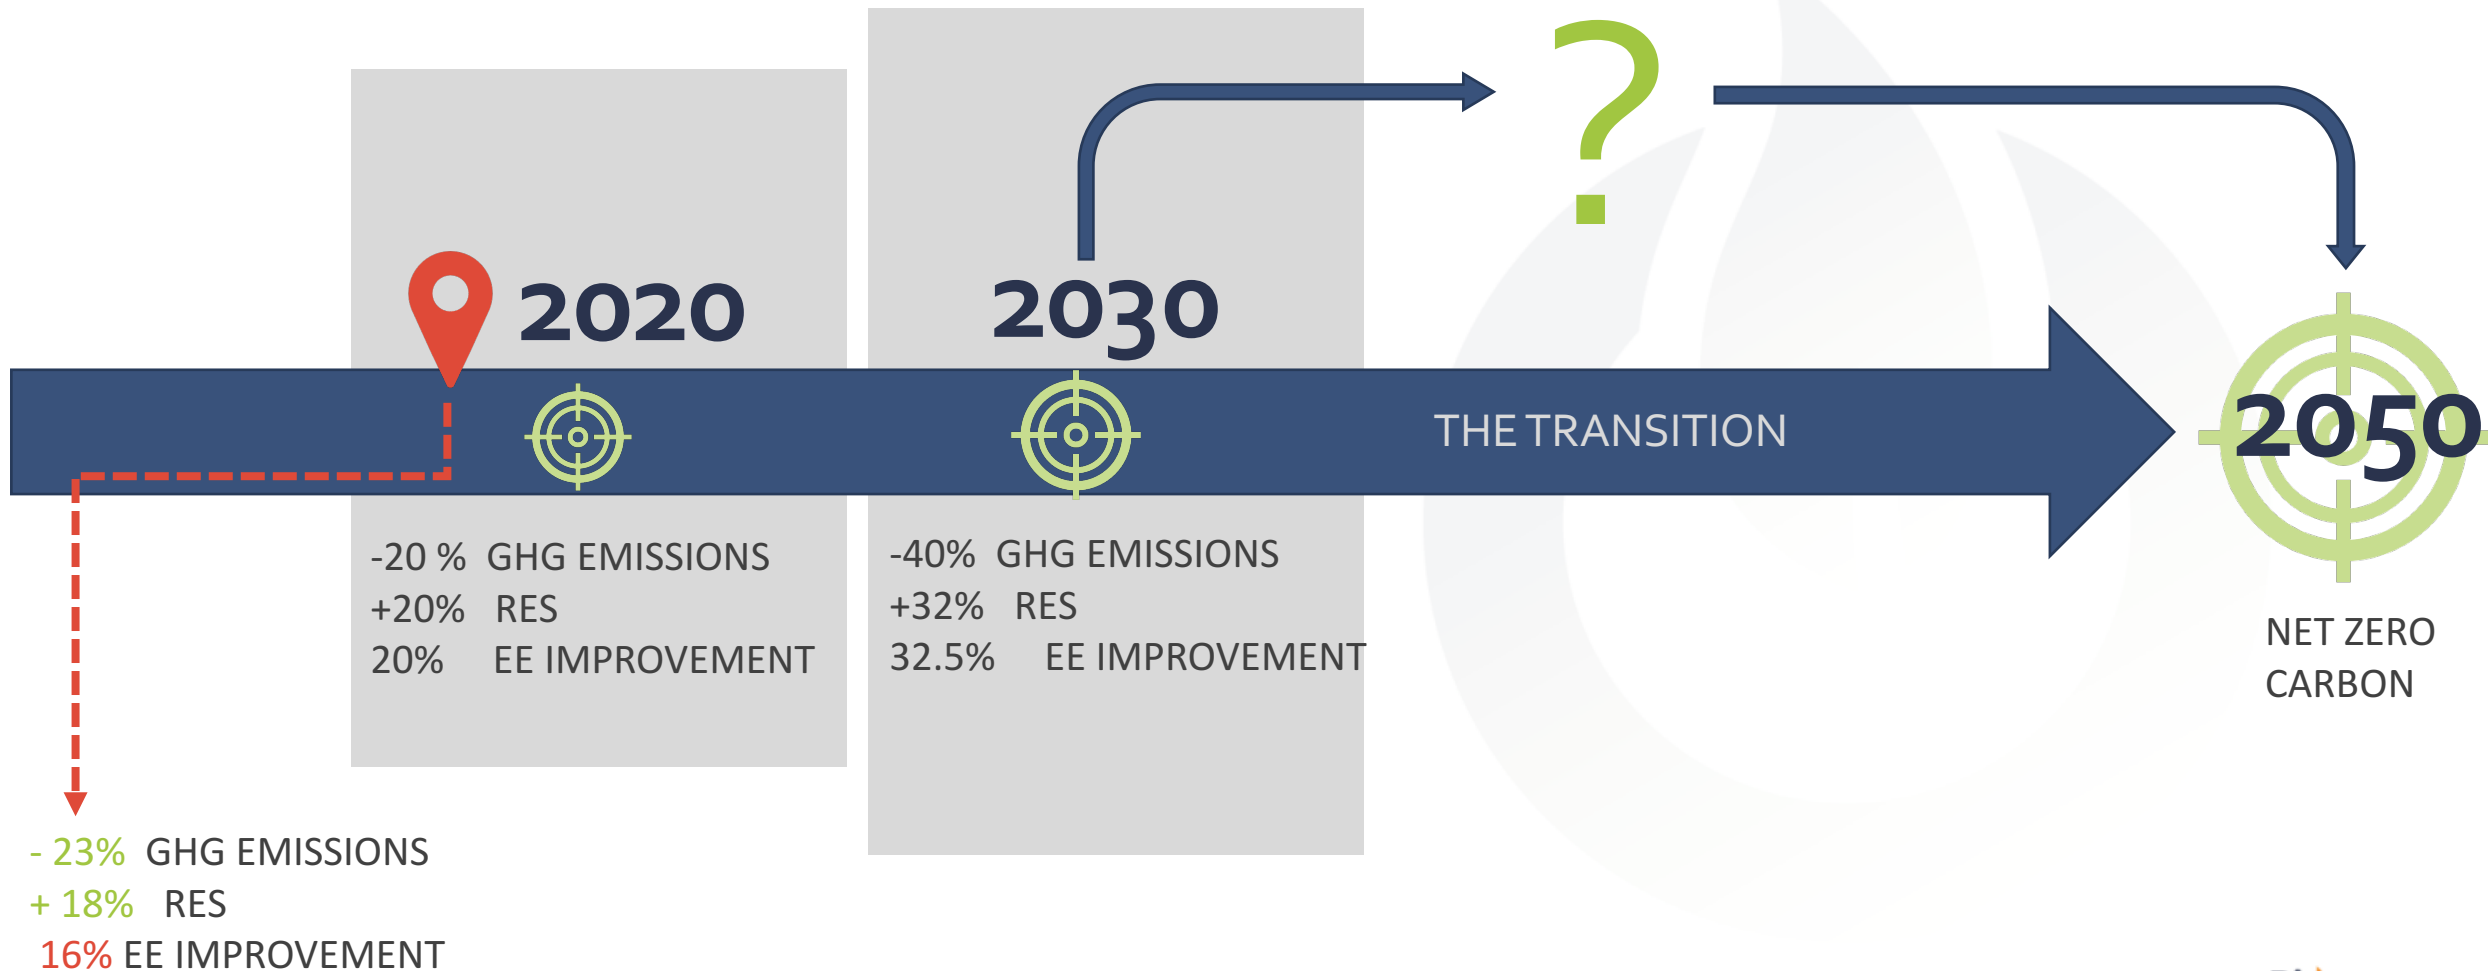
?

2020

2030

THE TRANSITION

2050

-20 % GHG EMISSIONS
+20% RES
20% EE IMPROVEMENT

-40% GHG EMISSIONS
+32% RES
32.5% EE IMPROVEMENT

NET ZERO CARBON

- 23% GHG EMISSIONS
+ 18% RES
16% EE IMPROVEMENT